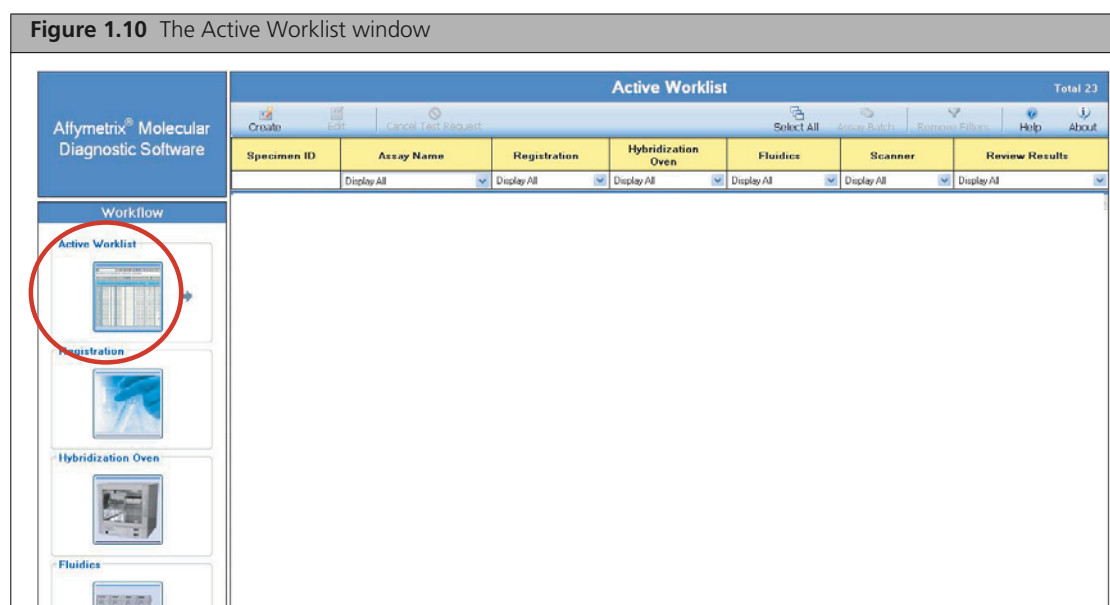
**Figure 1.10** The Active Worklist window

Affymetrix® Molecular Diagnostic Software

Workflow

Active Worklist

Registration

Hybridization Oven

Fluidics

Active Worklist

Total 23

Create Edit Cancel Test Request Select All Assay Batch Remove Filters Help About

| Specimen ID | Assay Name | Registration | Hybridization Oven | Fluidics | Scanner | Review Results |
|---|---|---|---|---|---|---|
| | Display All | Display All | Display All | Display All | Display All | Display All |